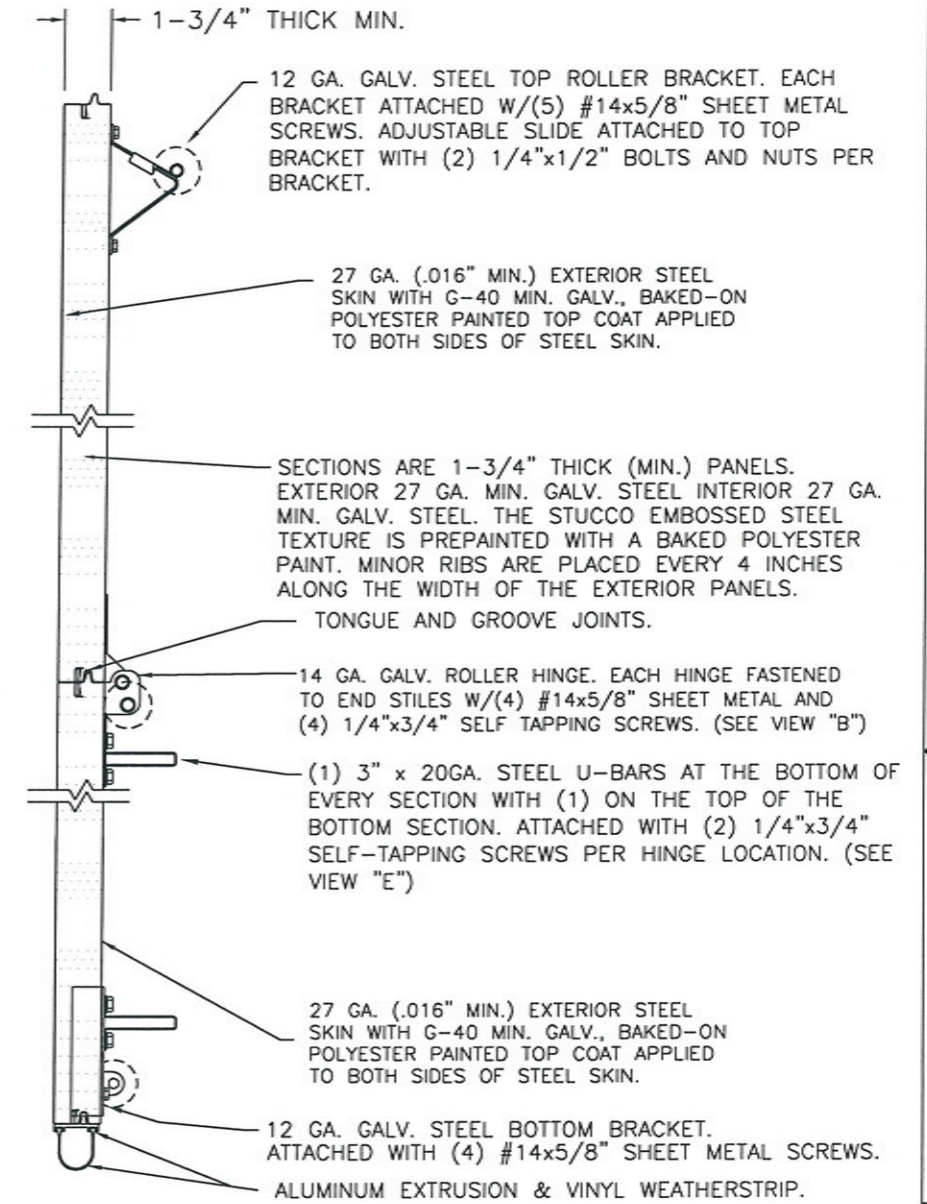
1-3/4" THICK MIN.

12 GA. GALV. STEEL TOP ROLLER BRACKET. EACH BRACKET ATTACHED W/(5) #14x5/8" SHEET METAL SCREWS. ADJUSTABLE SLIDE ATTACHED TO TOP BRACKET WITH (2) 1/4"x1/2" BOLTS AND NUTS PER BRACKET.

27 GA. (.016" MIN.) EXTERIOR STEEL SKIN WITH G-40 MIN. GALV., BAKED-ON POLYESTER PAINTED TOP COAT APPLIED TO BOTH SIDES OF STEEL SKIN.

SECTIONS ARE 1-3/4" THICK (MIN.) PANELS. EXTERIOR 27 GA. MIN. GALV. STEEL INTERIOR 27 GA. MIN. GALV. STEEL. THE STUCCO EMBOSSED STEEL TEXTURE IS PREPAINTED WITH A BAKED POLYESTER PAINT. MINOR RIBS ARE PLACED EVERY 4 INCHES ALONG THE WIDTH OF THE EXTERIOR PANELS.

TONGUE AND GROOVE JOINTS.

14 GA. GALV. ROLLER HINGE. EACH HINGE FASTENED TO END STILES W/(4) #14x5/8" SHEET METAL AND (4) 1/4"x3/4" SELF TAPPING SCREWS. (SEE VIEW "B")

(1) 3" x 20GA. STEEL U-BARS AT THE BOTTOM OF EVERY SECTION WITH (1) ON THE TOP OF THE BOTTOM SECTION. ATTACHED WITH (2) 1/4"x3/4" SELF-TAPPING SCREWS PER HINGE LOCATION. (SEE VIEW "E")

27 GA. (.016" MIN.) EXTERIOR STEEL SKIN WITH G-40 MIN. GALV., BAKED-ON POLYESTER PAINTED TOP COAT APPLIED TO BOTH SIDES OF STEEL SKIN.

12 GA. GALV. STEEL BOTTOM BRACKET. ATTACHED WITH (4) #14x5/8" SHEET METAL SCREWS.

ALUMINUM EXTRUSION & VINYL WEATHERSTRIP.